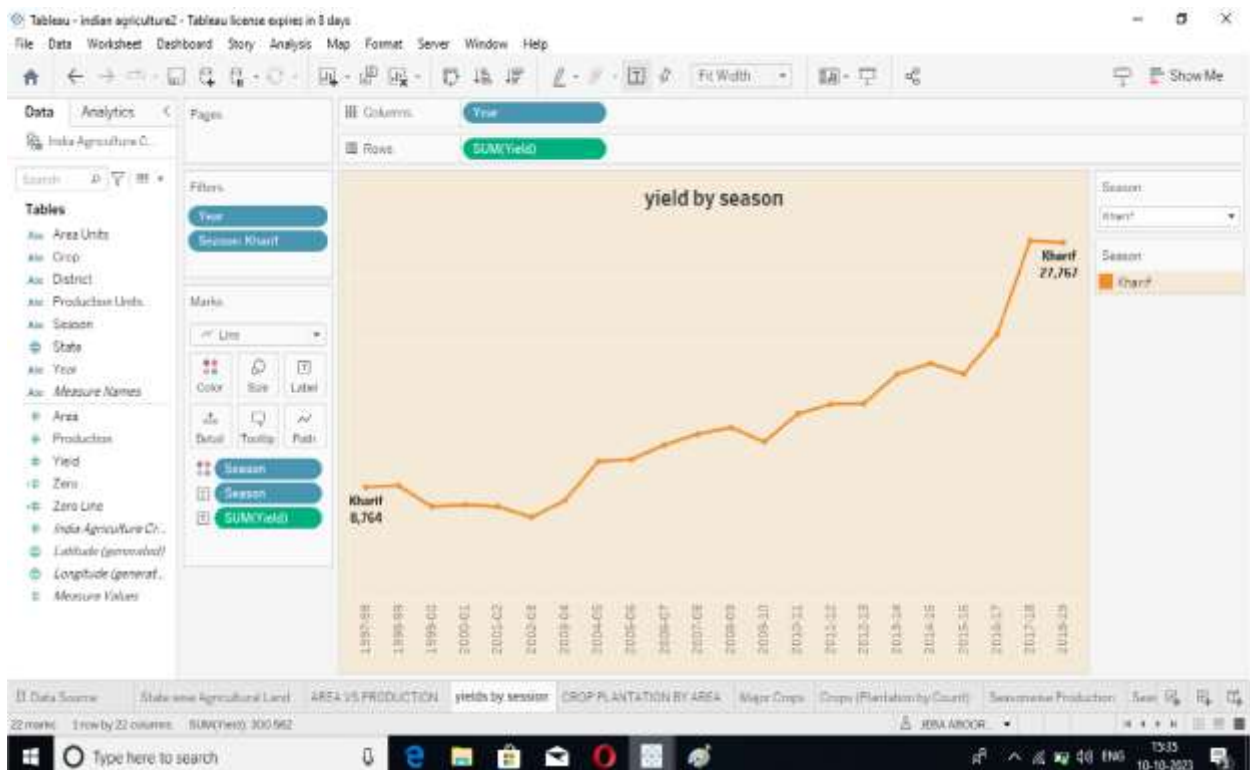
Tableau - indian agriculture2 - Tableau license expires in 3 days

File Data Worksheet Dashboard Story Analysis Map Format Server Window Help

Fit Width

Show Me

Data Analytics

Pages

Columns Year

Rows SUM(Yield)

India Agriculture C...

Search

Tables

Area Units
Crop
District
Production Units
Season
State
Year
Measure Names
Area
Production
Yield
Zero
Zero Line
India Agriculture Cr...
Latitude (generated)
Longitude (generat...
Measure Values

Filters

Year

Season: Kharif

Marks

Line

Color Size Label

Detail Tooltip Path

Season

Season

SUM(Yield)

yield by season

Kharif
8,764

Kharif
27,767

1997-98
1998-99
1999-00
2000-01
2001-02
2002-03
2003-04
2004-05
2005-06
2006-07
2007-08
2008-09
2009-10
2010-11
2011-12
2012-13
2013-14
2014-15
2015-16
2016-17
2017-18
2018-19

Season

Kharif

Season

Kharif

Data Source State wise Agricultural Land AREA VS PRODUCTION yields by session CROP PLANTATION BY AREA Major Crops Crops (Plantation by Count) Seasonwise Production Sea

22 marks 1 row by 22 columns SUM(Yield): 300,562

JEBA ABOOR

Type here to search

ENG 15:35 10-10-2023